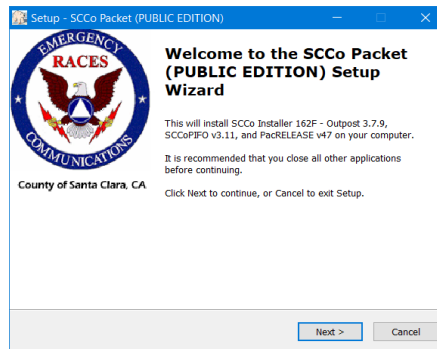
Setup - SCCo Packet (PUBLIC EDITION)

EMERGENCY
RACES
COMMUNICATIONS

County of Santa Clara, CA

Welcome to the SCCo Packet (PUBLIC EDITION) Setup Wizard

This will install SCCo Installer 162F - Outpost 3.7.9, SCCoPIFO v3.11, and PacRELEASE v47 on your computer.

It is recommended that you close all other applications before continuing.

Click Next to continue, or Cancel to exit Setup.

Next >
Cancel